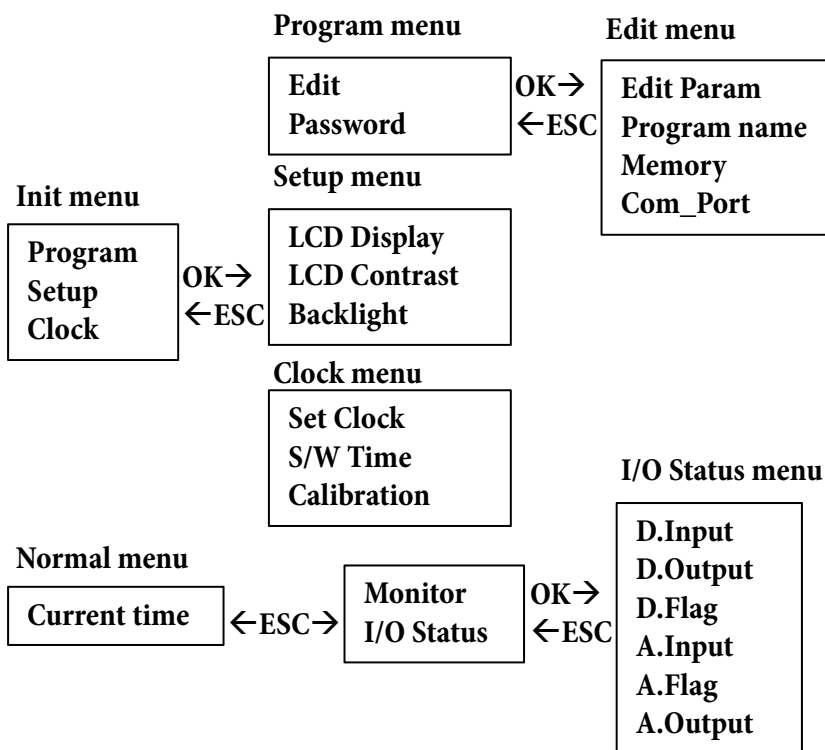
Program menu

Edit
Password

OK→
←ESC

Edit menu

Edit Param
Program name
Memory
Com_Port

Setup menu

Init menu

Program
Setup
Clock

OK→
←ESC

LCD Display
LCD Contrast
Backlight

Clock menu

Set Clock
S/W Time
Calibration

I/O Status menu

Normal menu

Current time

←ESC→

Monitor
I/O Status

OK→
←ESC

D.Input
D.Output
D.Flag
A.Input
A.Flag
A.Output